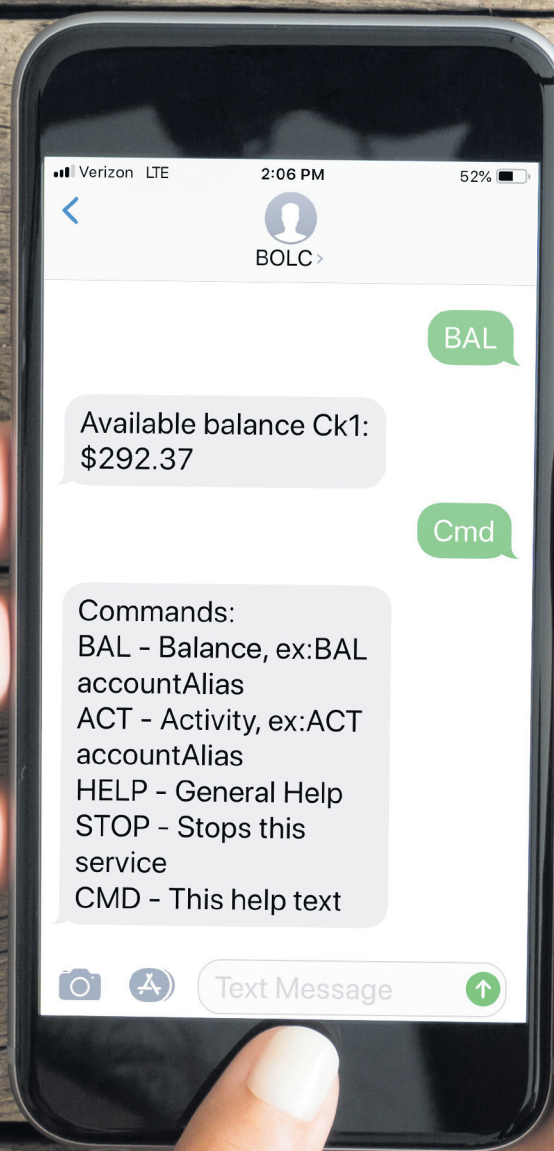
Verizon LTE 2:06 PM 52%

BOLC

BAL

Available balance Ck1: $292.37

Cmd

Commands:
BAL - Balance, ex:BAL accountAlias
ACT - Activity, ex:ACT accountAlias
HELP - General Help
STOP - Stops this service
CMD - This help text

Text Message